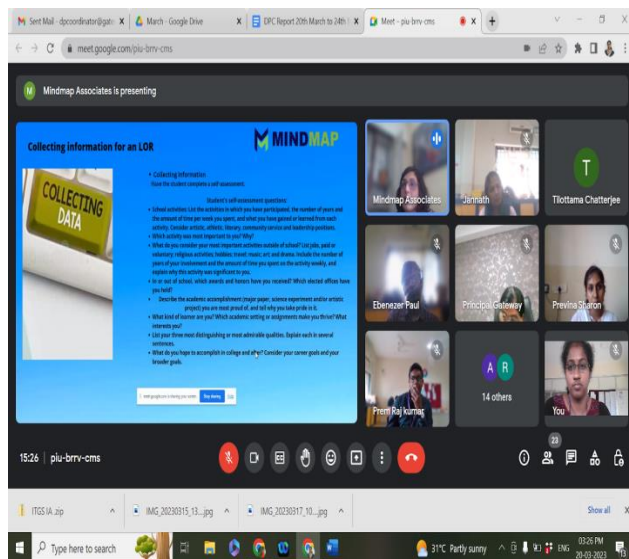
M Sent Mail - dpcoordinator@gat× | March - Google Drive × | DPC Report 20th March to 24th × | Meet – piu-brrv-cms ×

meet.google.com/piu-brrv-cms

M Mindmap Associates is presenting

Collecting information for an LOR

MINDMAP

COLLECTING DATA

• Collecting Information
Have the student complete a self-assessment.

Student's self-assessment questions

• School activities: List the activities in which you have participated, the number of years and the amount of time per week you spent, and what you have gained or learned from each activity. Consider artistic, athletic, literary, community service and leadership positions.
• Which activity was most important to you? Why?
• What do you consider your most important activities outside of school? List jobs, paid or voluntary; religious activities; hobbies; travel; music, art, and dreams. Include the number of years of your involvement and the amount of time you spent on the activity weekly, and explain why this activity was significant to you.
• In or out of school, which awards and honors have you received? Which elected offices have you held?
• Describe the academic accomplishment (major paper, science experiment and/or artistic project) you are most proud of, and tell why you take pride in it.
• What kind of learner are you? Which academic setting or assignments make you thrive? What interests you?
• List your three most distinguishing and most admirable qualities. Explain each in several sentences.
• What do you hope to accomplish in college and after? Consider your career goals and your broader goals.

meet.google.com is sharing your screen Stop sharing Hide

Mindmap Associates
Jannath
T
Tilottama Chatterjee
Ebenezer Paul
Principal Gateway
Previna Sharon
Prem Raj kumar
A R
14 others
You

15:26 | piu-brrv-cms

23

ITGS IA.zip
IMG_20230315_13....jpg
IMG_20230317_10....jpg
Show all

Type here to search
31°C Partly sunny
ENG
03:26 PM
20-03-2023